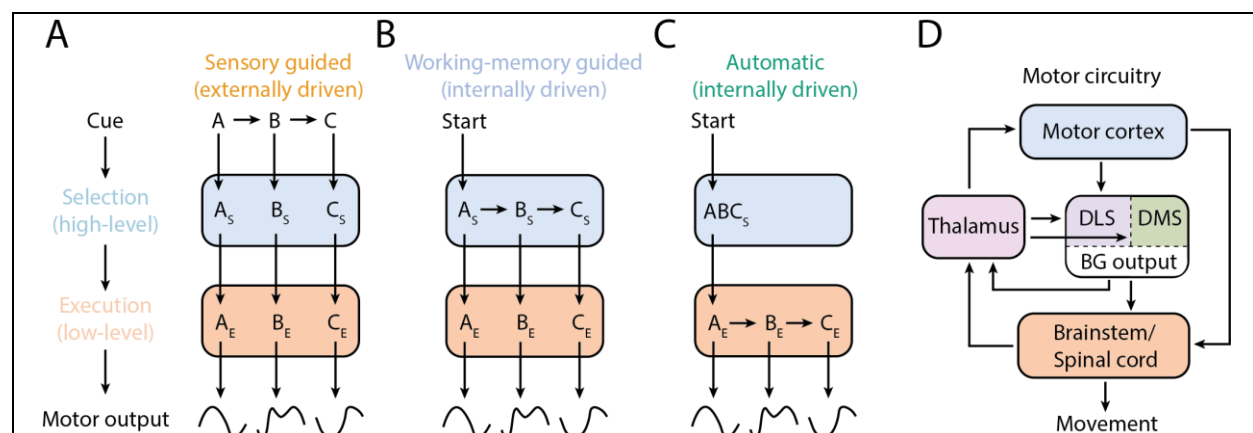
A

Sensory guided (externally driven)

Cue

Selection (high-level)

Execution (low-level)

Motor output

A → B → C

$A_S$ $B_S$ $C_S$

$A_E$ $B_E$ $C_E$

B

Working-memory guided (internally driven)

Start

$A_S$ → $B_S$ → $C_S$

$A_E$ $B_E$ $C_E$

C

Automatic (internally driven)

Start

$ABC_S$

$A_E$ → $B_E$ → $C_E$

D

Motor circuitry

Motor cortex

Thalamus

DLS

DMS

BG output

Brainstem/ Spinal cord

Movement